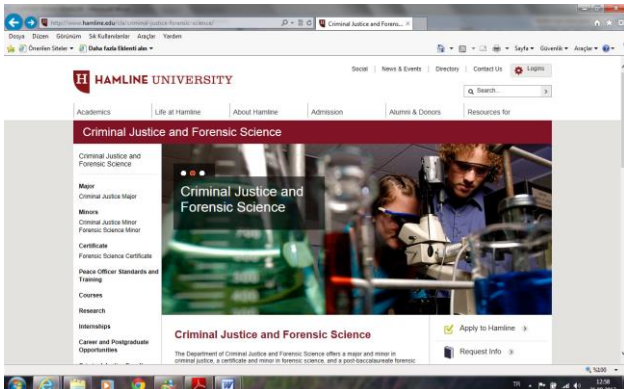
http://www.hamline.edu/cla/criminal-justice-forensic-science/

Criminal Justice and Forens... ×

Dosya Düzen Görünüm Sık Kullanılanlar Araçlar Yardım

Önerilen Siteler ▾ Daha fazla Eklenti alın ▾

Sayfa ▾ Güvenlik ▾ Araçlar ▾

H HAMLINE UNIVERSITY

Social | News & Events | Directory | Contact Us | Loginr

Search...

Academics | Life at Hamline | About Hamline | Admission | Alumni & Donors | Resources for

Criminal Justice and Forensic Science

Criminal Justice and Forensic Science

Major
Criminal Justice Major

Minors
Criminal Justice Minor
Forensic Science Minor

Certificate
Forensic Science Certificate

Peace Officer Standards and Training

Courses

Research

Internships

Career and Postgraduate Opportunities

Criminal Justice and Forensic Science

Criminal Justice and Forensic Science

The Department of Criminal Justice and Forensic Science offers a major and minor in criminal justice, a certificate and minor in forensic science, and a post-baccalaureate forensic

Apply to Hamline

Request Info

%100

TR

12:08